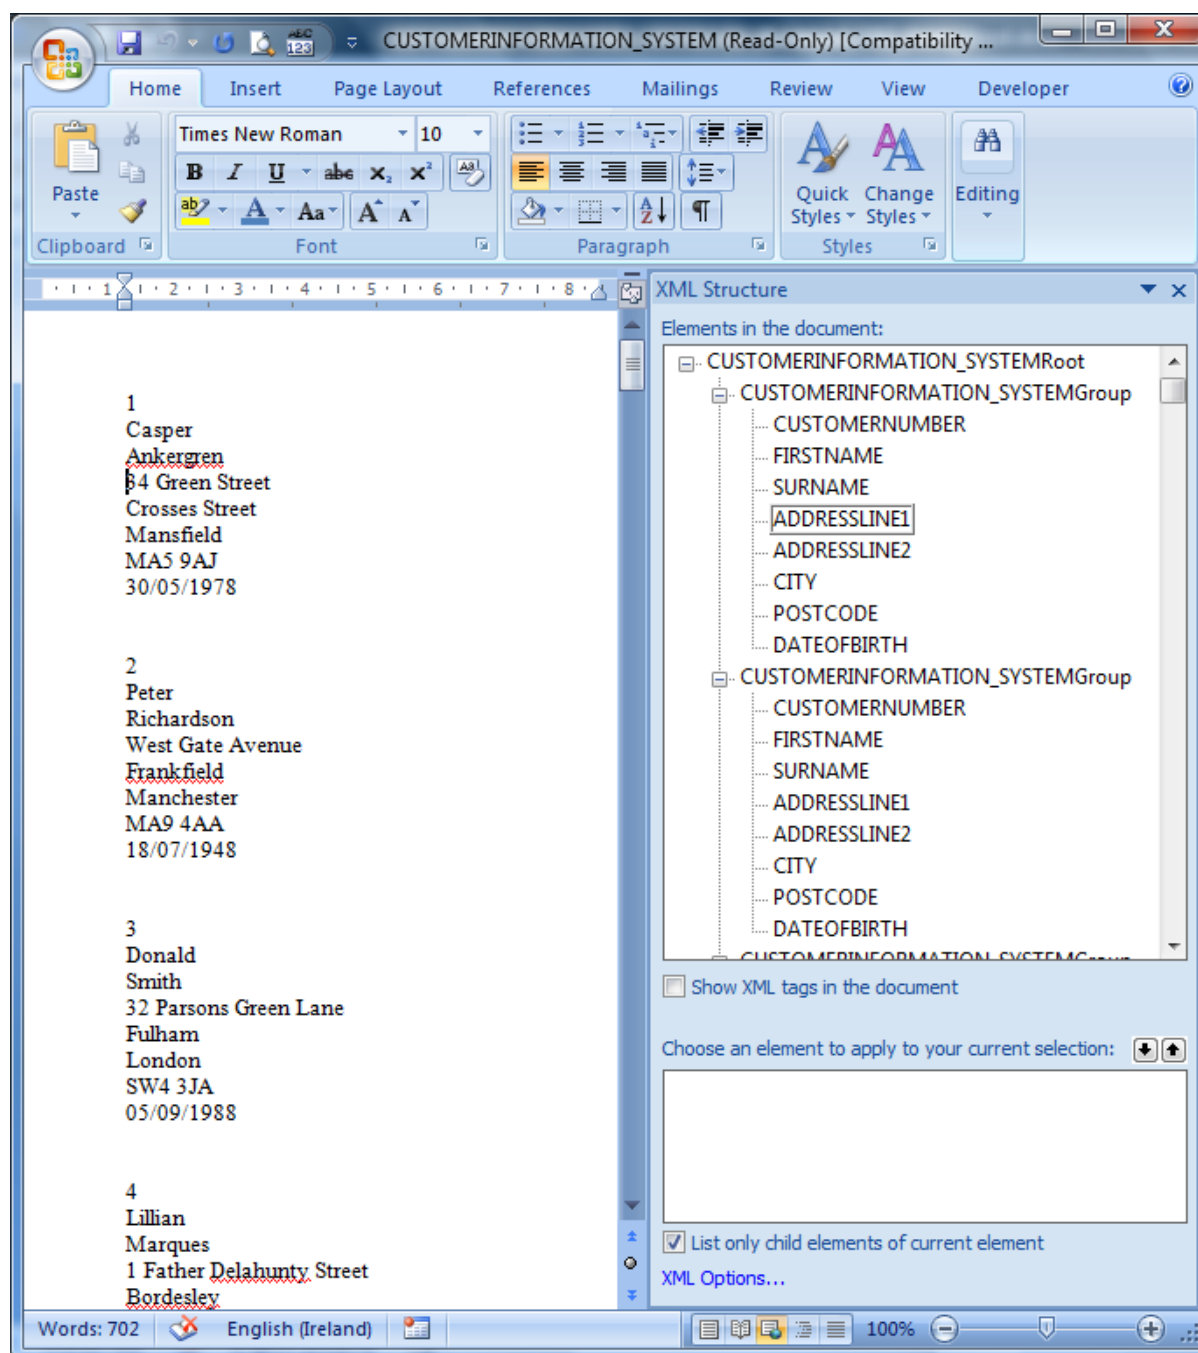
CUSTOMERINFORMATION_SYSTEM (Read-Only) [Compatibility ...

Home Insert Page Layout References Mailings Review View Developer

Paste
Clipboard
Times New Roman 10
B I U abe $x_2$ $x^2$
Aa A A
Font
Paragraph
Quick Styles
Change Styles
Styles
Editing

1
Casper
Ankergren
34 Green Street
Crosses Street
Mansfield
MA5 9AJ
30/05/1978

2
Peter
Richardson
West Gate Avenue
Frankfield
Manchester
MA9 4AA
18/07/1948

3
Donald
Smith
32 Parsons Green Lane
Fulham
London
SW4 3JA
05/09/1988

4
Lillian
Marques
1 Father Delahunty Street
Bordesley

XML Structure
Elements in the document:
CUSTOMERINFORMATION_SYSTEMRoot
CUSTOMERINFORMATION_SYSTEMGroup
CUSTOMERNUMBER
FIRSTNAME
SURNAME
ADDRESSLINE1
ADDRESSLINE2
CITY
POSTCODE
DATEOFBIRTH
CUSTOMERINFORMATION_SYSTEMGroup
CUSTOMERNUMBER
FIRSTNAME
SURNAME
ADDRESSLINE1
ADDRESSLINE2
CITY
POSTCODE
DATEOFBIRTH
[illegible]

Show XML tags in the document
Choose an element to apply to your current selection:
List only child elements of current element
XML Options...

Words: 702 English (Ireland) 100%